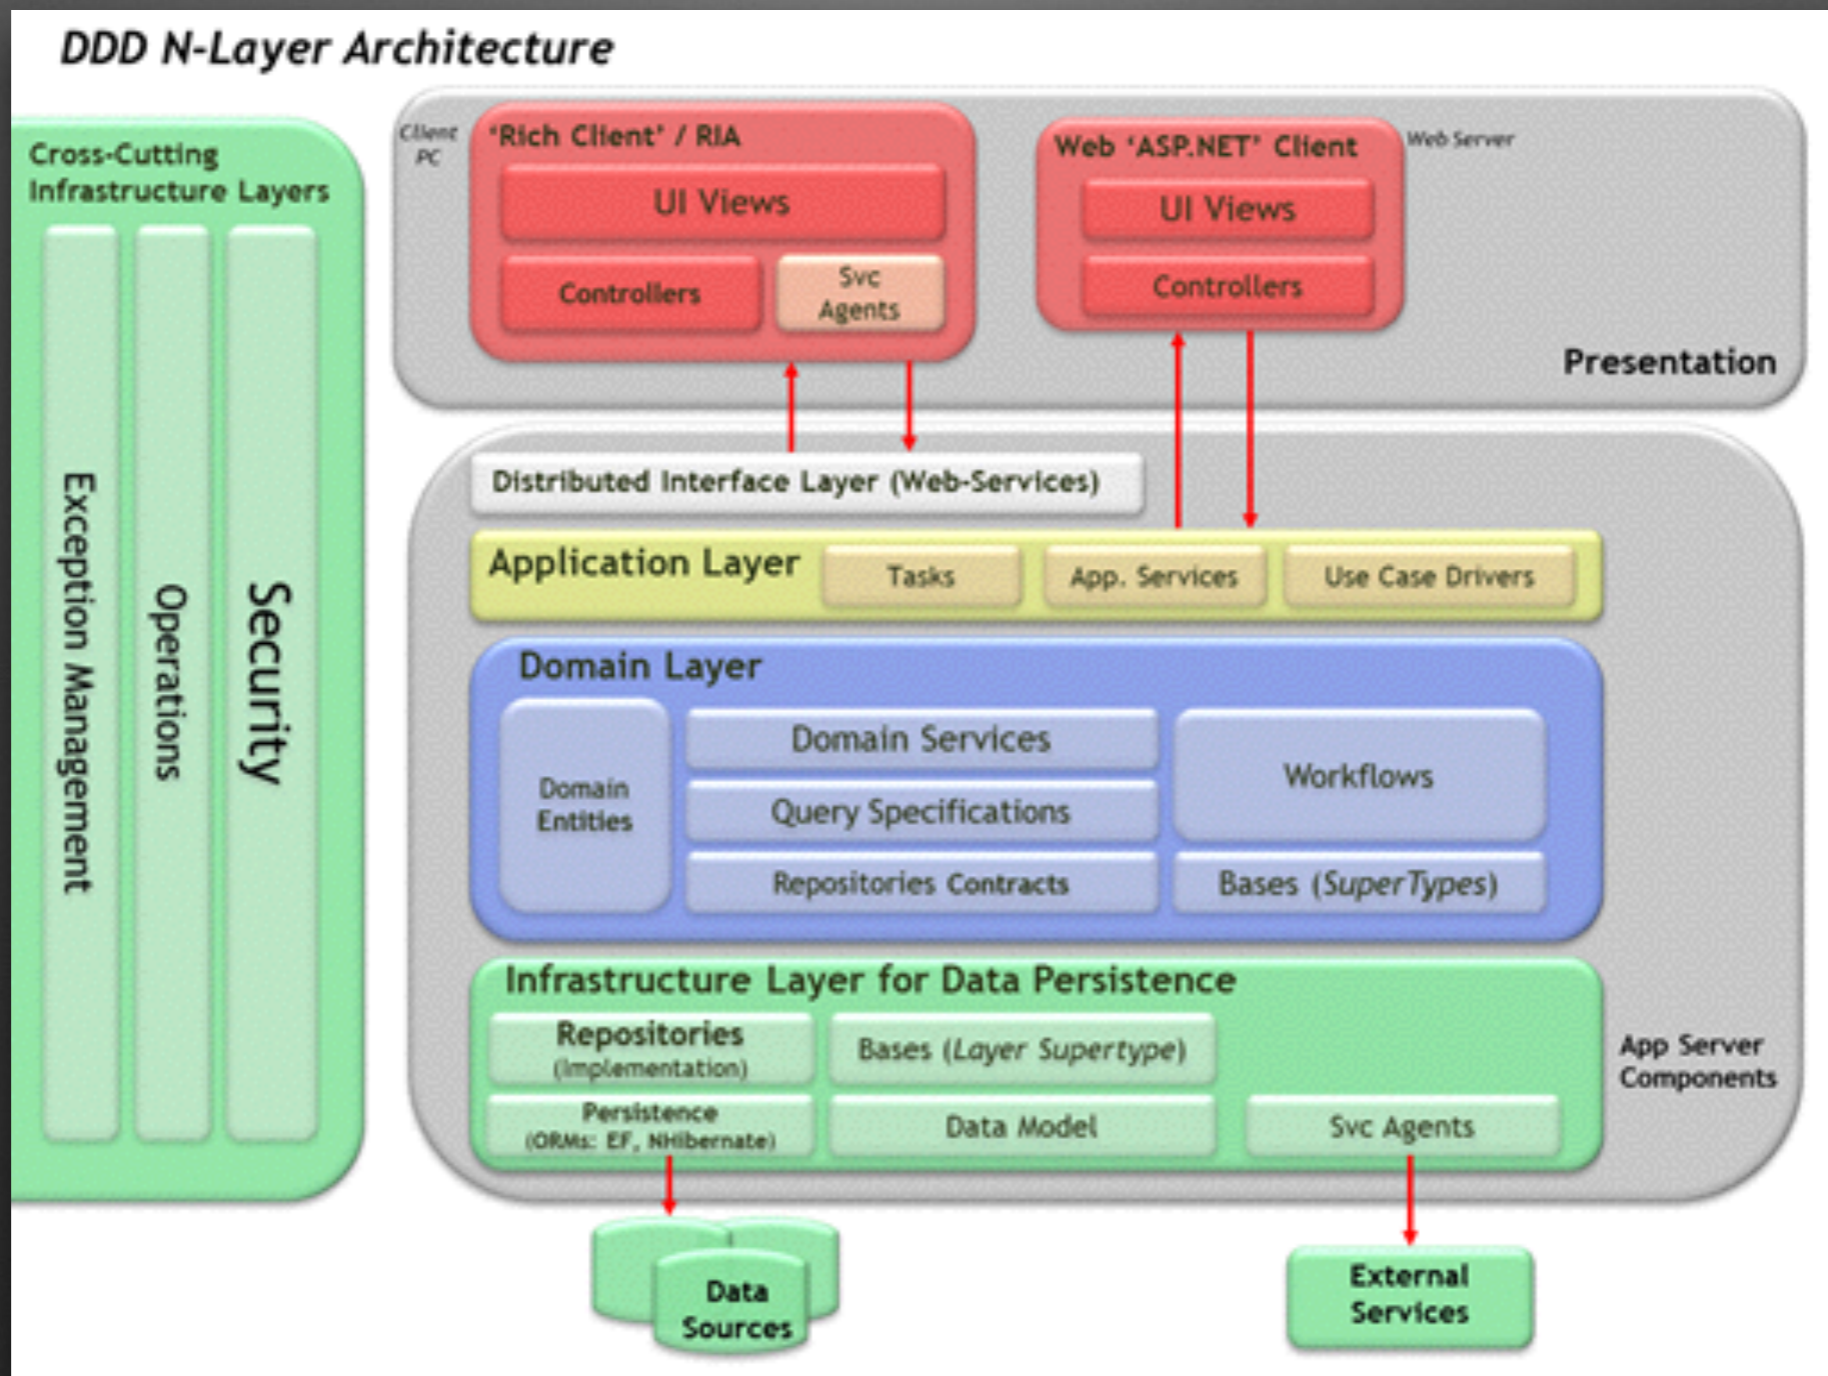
DDD N-Layer Architecture

Cross-Cutting Infrastructure Layers

Exception Management

Operations

Security

Client PC

'Rich Client' / RIA

UI Views

Controllers

Svc Agents

Web 'ASP.NET' Client

Web Server

UI Views

Controllers

Presentation

Distributed Interface Layer (Web-Services)

Application Layer

Tasks

App. Services

Use Case Drivers

Domain Layer

Domain Entities

Domain Services

Query Specifications

Repositories Contracts

Workflows

Bases (SuperTypes)

Infrastructure Layer for Data Persistence

Repositories (Implementation)

Bases (Layer Supertype)

Persistence (ORMs: EF, NHibernate)

Data Model

Svc Agents

App Server Components

Data Sources

External Services